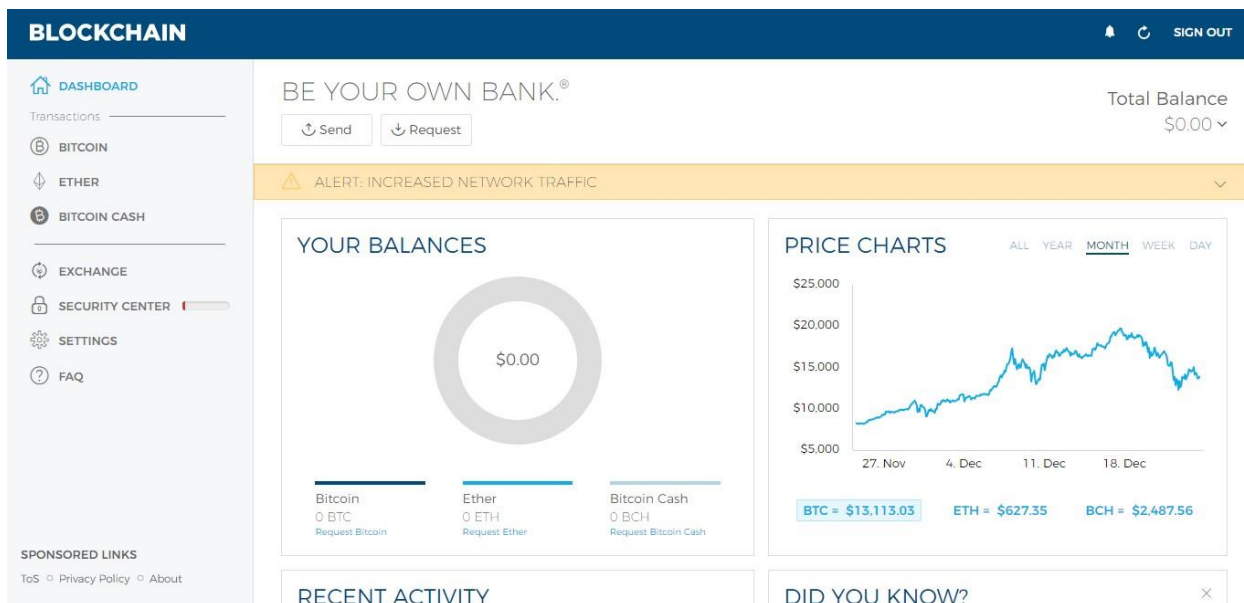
BLOCKCHAIN

SIGN OUT

DASHBOARD

Transactions

BITCOIN

ETHER

BITCOIN CASH

EXCHANGE

SECURITY CENTER

SETTINGS

FAQ

SPONSORED LINKS

ToS ○ Privacy Policy ○ About

BE YOUR OWN BANK.®

Send

Request

Total Balance

$0.00

ALERT: INCREASED NETWORK TRAFFIC

YOUR BALANCES

$0.00

Bitcoin
0 BTC
Request Bitcoin

Ether
0 ETH
Request Ether

Bitcoin Cash
0 BCH
Request Bitcoin Cash

PRICE CHARTS

ALL YEAR MONTH WEEK DAY

$25,000
$20,000
$15,000
$10,000
$5,000

27. Nov 4. Dec 11. Dec 18. Dec

BTC = $13,113.03 ETH = $627.35 BCH = $2,487.56

RECENT ACTIVITY

DID YOU KNOW?